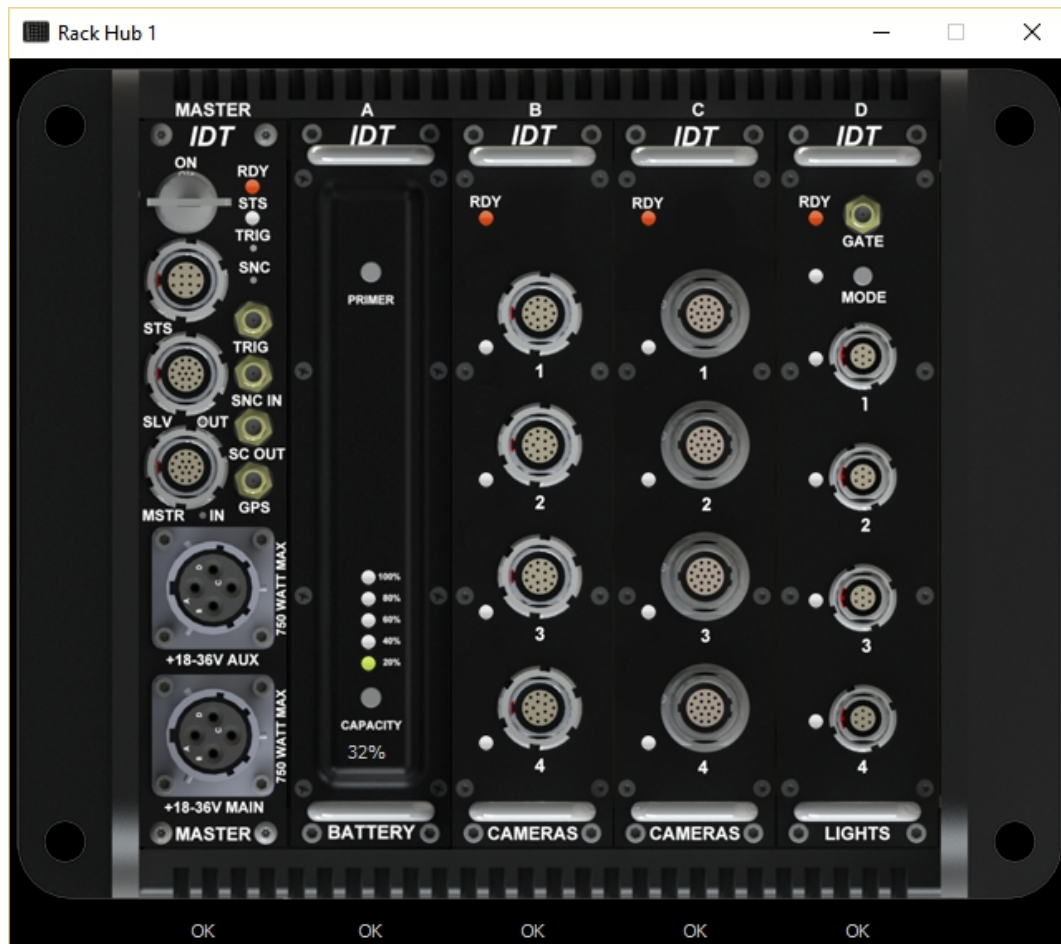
Rack Hub 1

MASTER
IDT
ON
RDY
STS
TRIG
SNC
STS
TRIG
SNC IN
SLV OUT
SC OUT
GPS
MSTR IN
750 WATT MAX
+18-36V AUX
750 WATT MAX
+18-36V MAIN
MASTER

A
IDT
PRIMER
100%
80%
60%
40%
20%
CAPACITY
32%
BATTERY

B
IDT
RDY
1
2
3
4
CAMERAS

C
IDT
RDY
1
2
3
4
CAMERAS

D
IDT
RDY
GATE
MODE
1
2
3
4
LIGHTS

OK OK OK OK OK